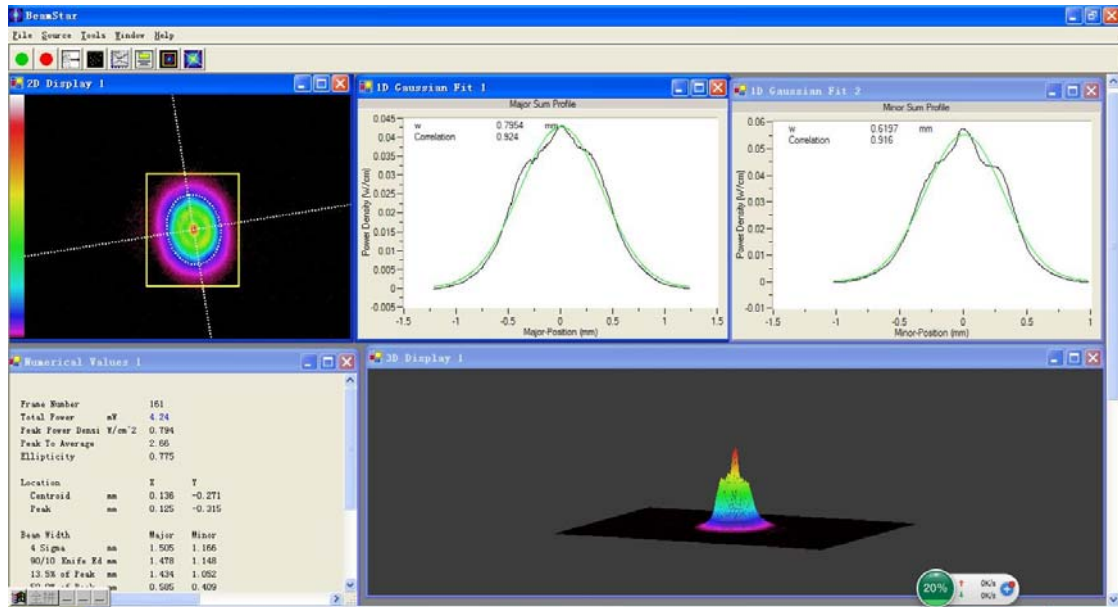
BeamStar
File Source Tools Window Help

2D Display 1

1D Gaussian Fit 1
Major Sum Profile
w 0.7954 mm
Correlation 0.924
Power Density [w/cm]
0.045
0.04
0.035
0.03
0.025
0.02
0.015
0.01
0.005
0
-0.005
-1.5 -1 -0.5 0 0.5 1 1.5
Major-Position (mm)

1D Gaussian Fit 2
Minor Sum Profile
w 0.6197 mm
Correlation 0.916
Power Density [w/cm]
0.06
0.05
0.04
0.03
0.02
0.01
0
-0.01
-1.5 -1 -0.5 0 0.5 1
Minor-Position (mm)

Numerical Values 1

| | | | |
|---|---|---|---|
| Frame Number | | 161 | |
| Total Power | mW | 4.24 | |
| Peak Power Densi | W/cm^2 | 0.794 | |
| Peak To Average | | 2.66 | |
| Ellipticity | | 0.775 | |
| Location | | X | Y |
| Centroid | mm | 0.136 | -0.271 |
| Peak | mm | 0.125 | -0.315 |
| Beam Width | | Major | Minor |
| 4 Sigma | mm | 1.505 | 1.166 |
| 90/10 Knife Ed | mm | 1.478 | 1.148 |
| 13.5% of Peak | mm | 1.434 | 1.052 |
| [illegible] | mm | 0.585 | 0.409 |

3D Display 1

20% 0K/s 0K/s